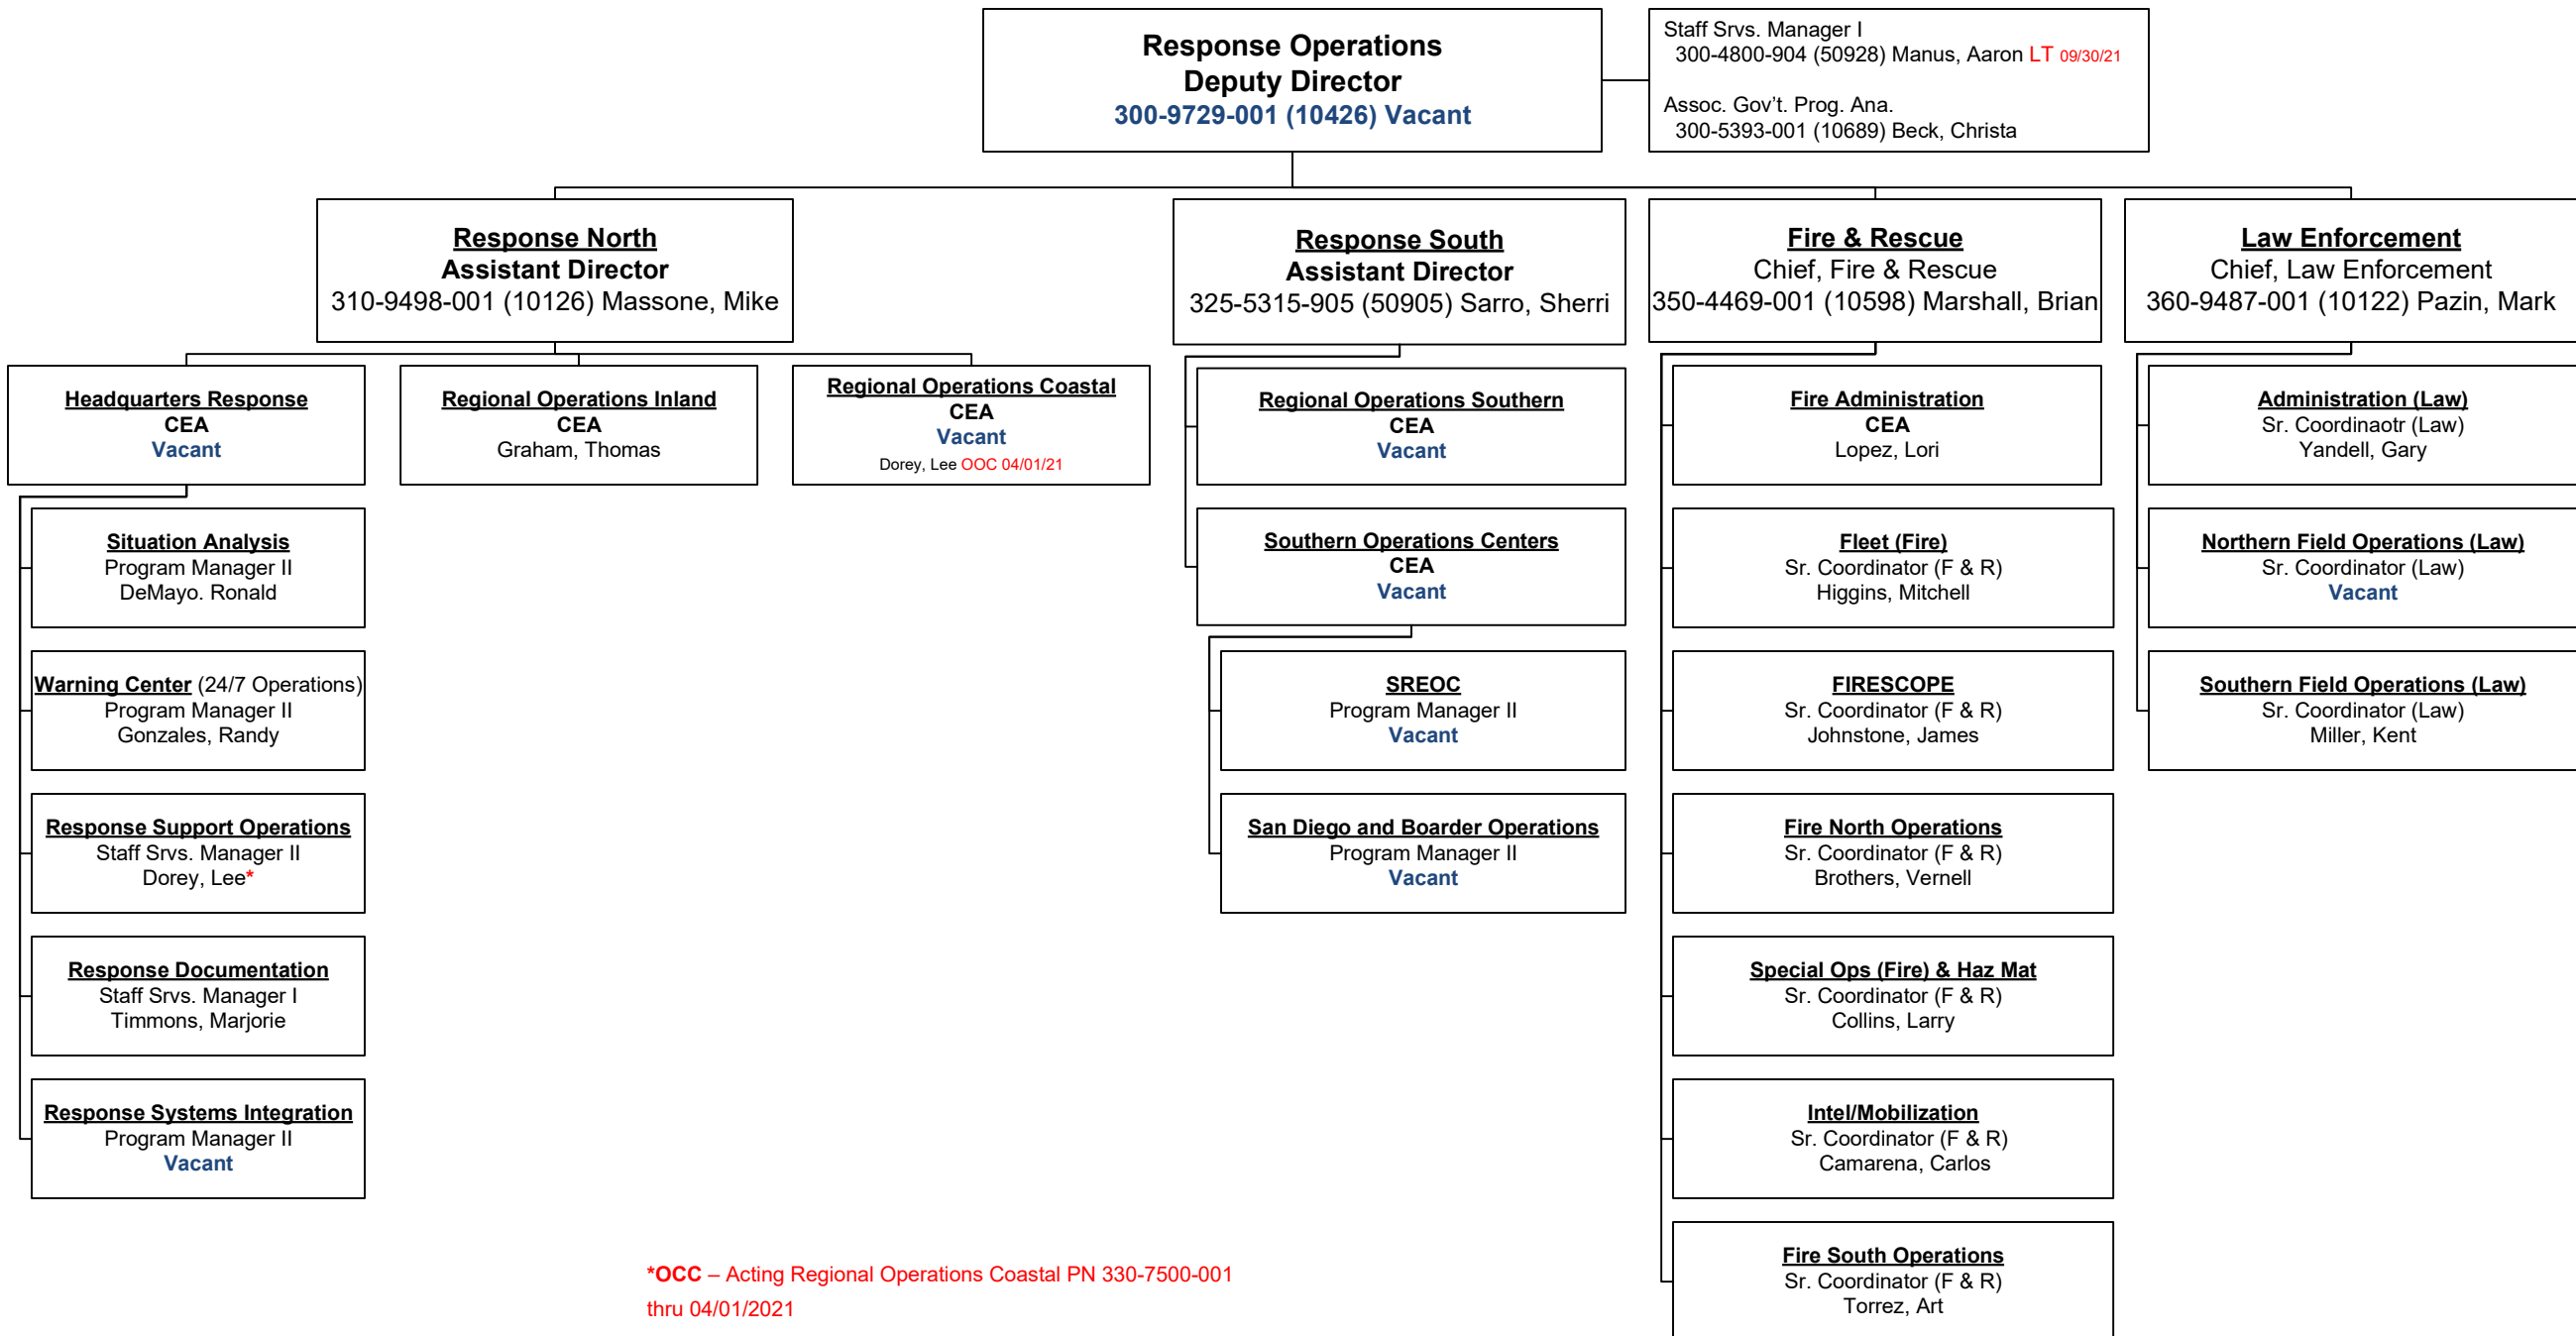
Response Operations
Deputy Director
300-9729-001 (10426) Vacant

Staff Srvs. Manager I
300-4800-904 (50928) Manus, Aaron LT 09/30/21

Assoc. Gov't. Prog. Ana.
300-5393-001 (10689) Beck, Christa

Response North
Assistant Director
310-9498-001 (10126) Massone, Mike

Headquarters Response
CEA
Vacant

Situation Analysis
Program Manager II
DeMayo. Ronald

Warning Center (24/7 Operations)
Program Manager II
Gonzales, Randy

Response Support Operations
Staff Srvs. Manager II
Dorey, Lee*

Response Documentation
Staff Srvs. Manager I
Timmons, Marjorie

Response Systems Integration
Program Manager II
Vacant

Regional Operations Inland
CEA
Graham, Thomas

Regional Operations Coastal
CEA
Vacant
Dorey, Lee OOC 04/01/21

Response South
Assistant Director
325-5315-905 (50905) Sarro, Sherri

Regional Operations Southern
CEA
Vacant

Southern Operations Centers
CEA
Vacant

SREOC
Program Manager II
Vacant

San Diego and Boarder Operations
Program Manager II
Vacant

Fire & Rescue
Chief, Fire & Rescue
350-4469-001 (10598) Marshall, Brian

Fire Administration
CEA
Lopez, Lori

Fleet (Fire)
Sr. Coordinator (F & R)
Higgins, Mitchell

FIRESCOPE
Sr. Coordinator (F & R)
Johnstone, James

Fire North Operations
Sr. Coordinator (F & R)
Brothers, Vernell

Special Ops (Fire) & Haz Mat
Sr. Coordinator (F & R)
Collins, Larry

Intel/Mobilization
Sr. Coordinator (F & R)
Camarena, Carlos

Fire South Operations
Sr. Coordinator (F & R)
Torrez, Art

Law Enforcement
Chief, Law Enforcement
360-9487-001 (10122) Pazin, Mark

Administration (Law)
Sr. Coordinaotr (Law)
Yandell, Gary

Northern Field Operations (Law)
Sr. Coordinator (Law)
Vacant

Southern Field Operations (Law)
Sr. Coordinator (Law)
Miller, Kent

*OCC – Acting Regional Operations Coastal PN 330-7500-001 thru 04/01/2021